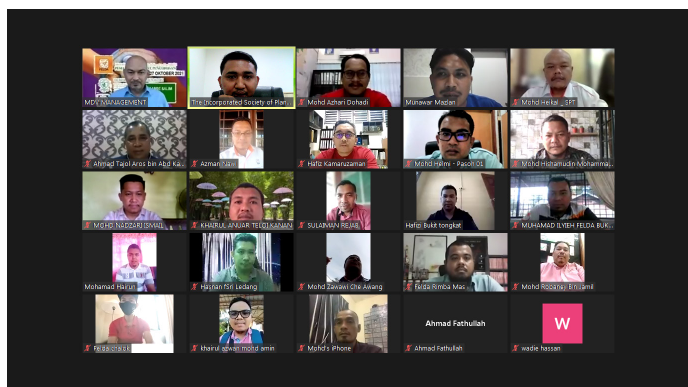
OKTOBER 2021
MDV MANAGEMENT
The Incorporated Society of Plan
Mohd Azhari Dohadi
Munawar Misdan
Mohd Heikal _SPT
Ahmad Tajol Aros bin Abd Ka
Azman Saw
Hafiz Kamaruzaman
Mohd Helmi - Pasoh OL
Mohd Hishamudin Mohamma
MOHD NAZDARI ISMAIL
KHAIRUL ANUAR TELOI KANAN
SULAIMAN REJAB
Hafiz Bukit tongkat
MUHAMAD ILYIEH FELDA BUK
Mohamad Hairun
Hashan FSN Ledang
Mohd Zawawi Che Awang
Felda Rimba Mas
Mohd Rodang Bin Jamil
Felda chalok
khairul azwan mohd amin
Mohd's iPhone
Ahmad Fathullah
Ahmad Fathullah
W
wadie hassan